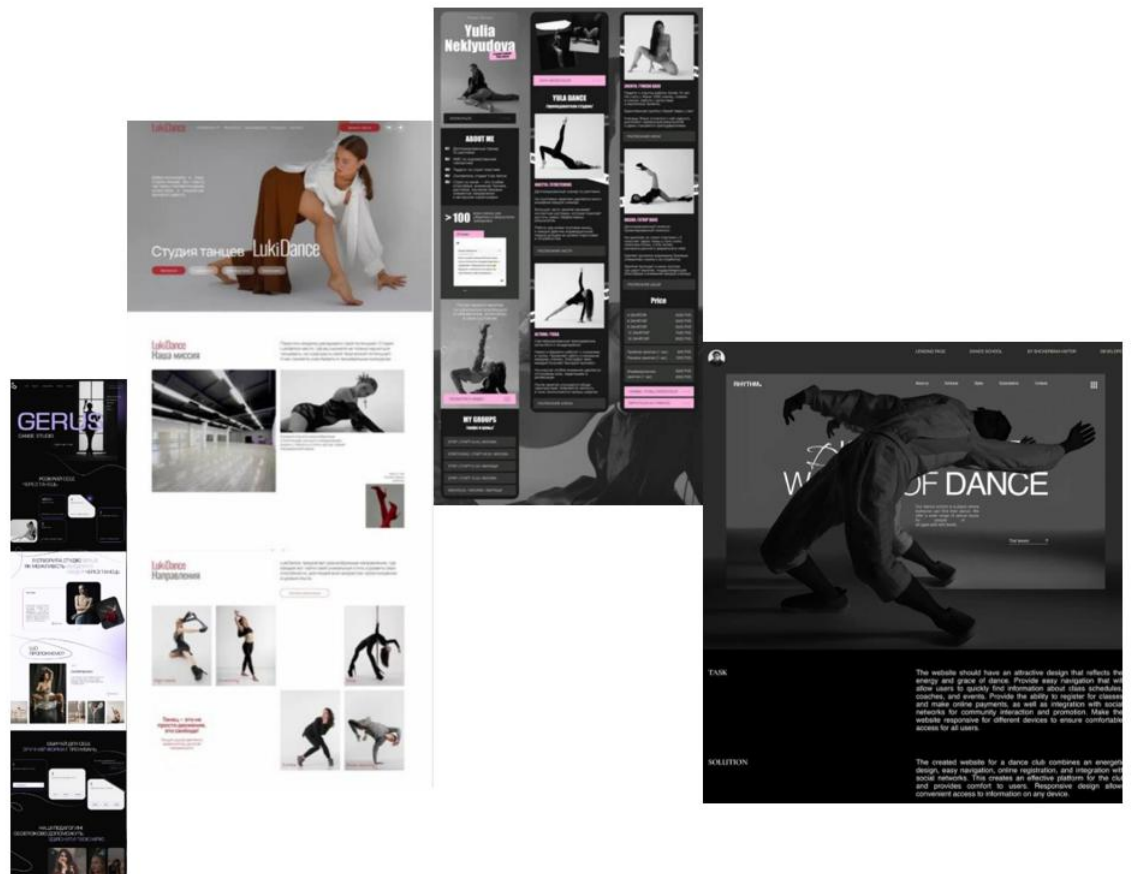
Yulia Neklyudova

ABOUT ME

> 100

YULA DANCE

Price

MY GROUPS

LukiDance

Студия танцев LukiDance

LukiDance
Наша миссия

LukiDance
Направления

Танец – это не просто движение, это свобода!

GERUS
DANCE STUDIO

RHYTHM.

W OF DANCE

TASK

The website should have an attractive design that reflects the energy and grace of dance. Provide easy navigation that will allow users to quickly find information about class schedules, coaches, and events. Provide the ability to register for classes and make online payments, as well as integration with social networks for community interaction and promotion. Make the website responsive for different devices to ensure comfortable access for all users.

SOLUTION

The created website for a dance club combines an energetic design, easy navigation, online registration, and integration with social networks. This creates an effective platform for the club and provides comfort to users. Responsive design allows convenient access to information on any device.